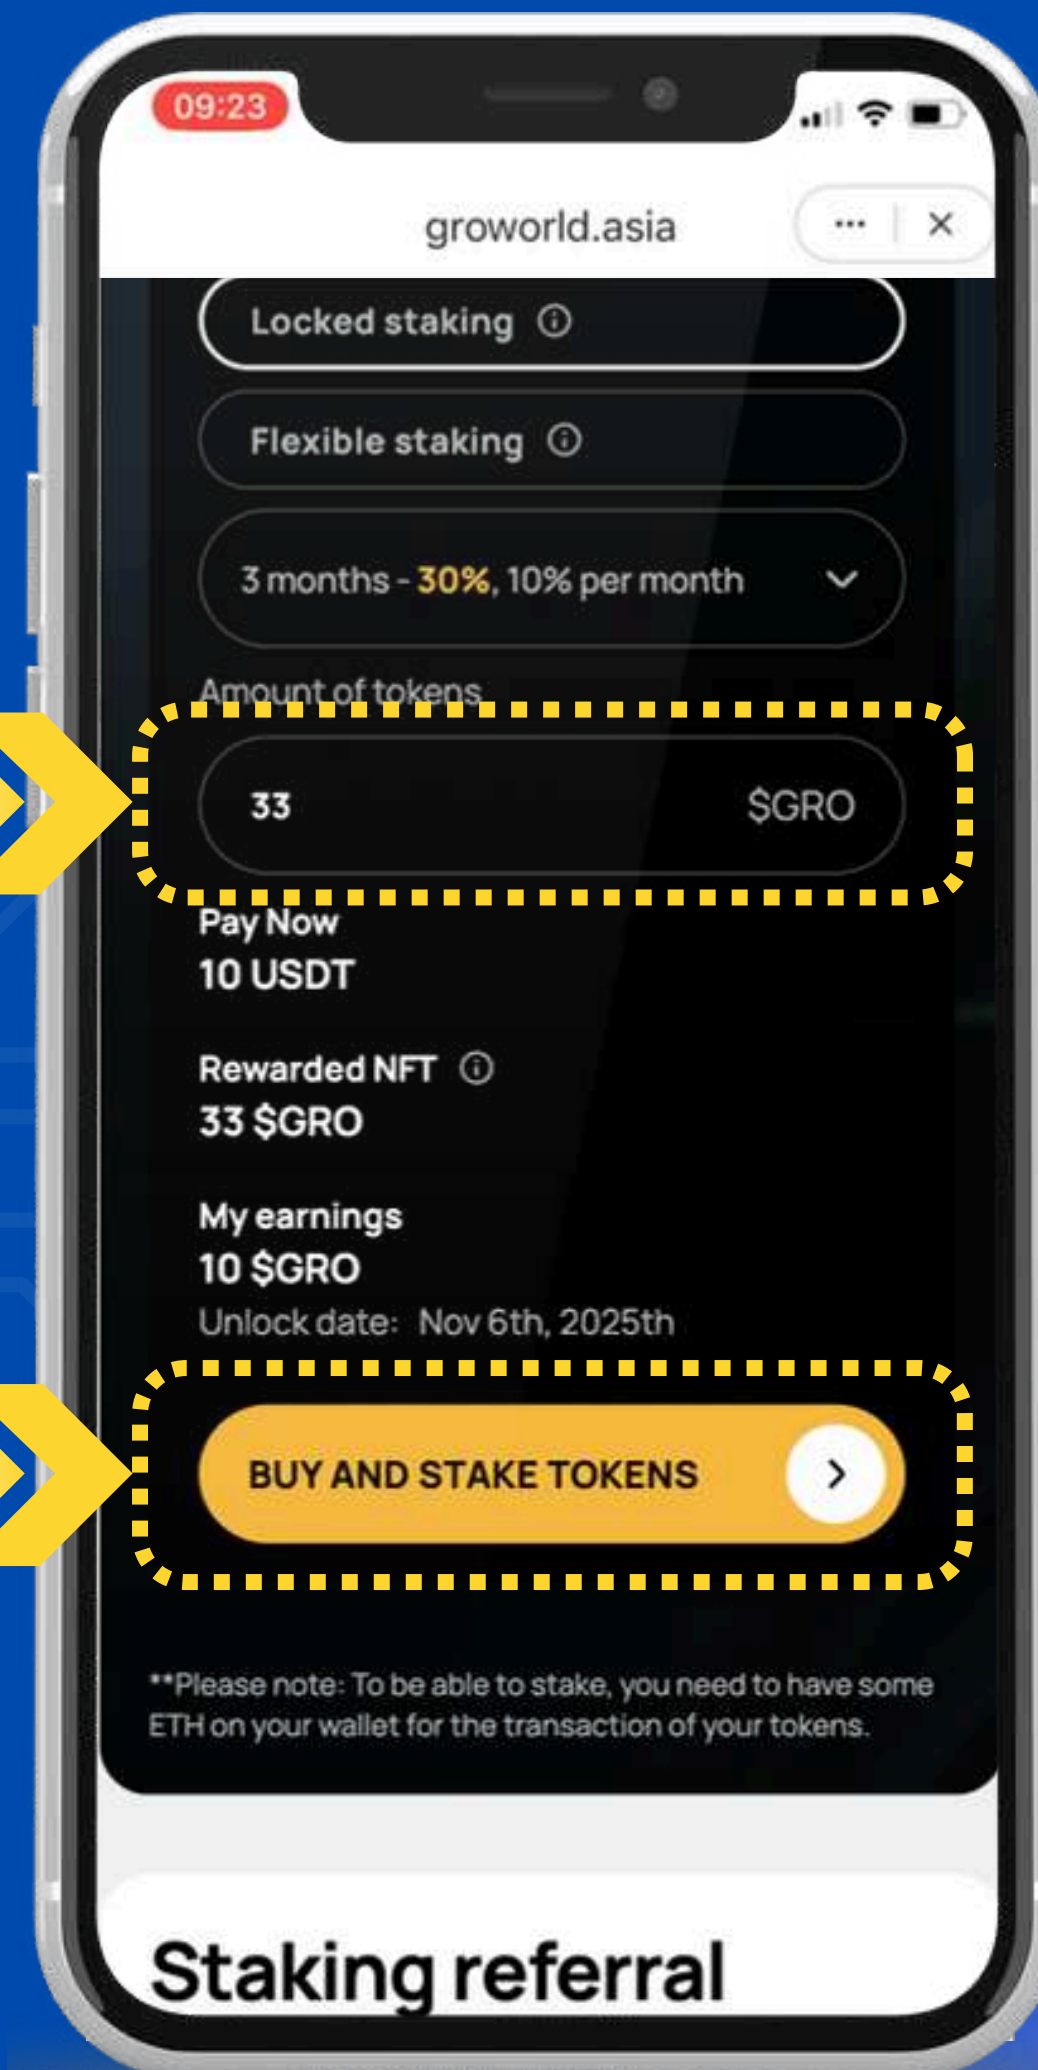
09:23

groworld.asia

···

×

Locked staking ⓘ

Flexible staking ⓘ

3 months - 30%, 10% per month

Amount of tokens

33

$GRO

Pay Now
10 USDT

Rewarded NFT ⓘ
33 $GRO

My earnings
10 $GRO
Unlock date: Nov 6th, 2025th

BUY AND STAKE TOKENS

**Please note: To be able to stake, you need to have some ETH on your wallet for the transaction of your tokens.

Staking referral